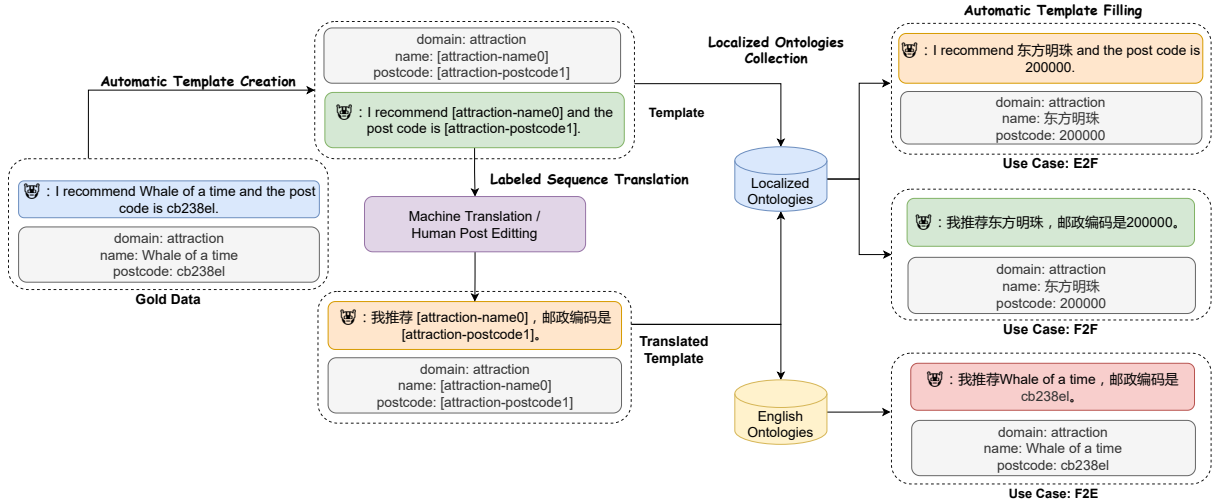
Automatic Template Creation

domain: attraction
name: [attraction-name0]
postcode: [attraction-postcode1]

: I recommend [attraction-name0] and the post code is [attraction-postcode1].

Template

Localized Ontologies Collection

Automatic Template Filling

: I recommend 东方明珠 and the post code is 200000.

domain: attraction
name: 东方明珠
postcode: 200000

Use Case: E2F

: I recommend Whale of a time and the post code is cb238el.

domain: attraction
name: Whale of a time
postcode: cb238el

Gold Data

Labeled Sequence Translation

Machine Translation / Human Post Editting

Localized Ontologies

: 我推荐东方明珠，邮政编码是200000。

domain: attraction
name: 东方明珠
postcode: 200000

Use Case: F2F

: 我推荐 [attraction-name0]，邮政编码是 [attraction-postcode1]。

domain: attraction
name: [attraction-name0]
postcode: [attraction-postcode1]

Translated Template

English Ontologies

: 我推荐Whale of a time，邮政编码是 cb238el。

domain: attraction
name: Whale of a time
postcode: cb238el

Use Case: F2E